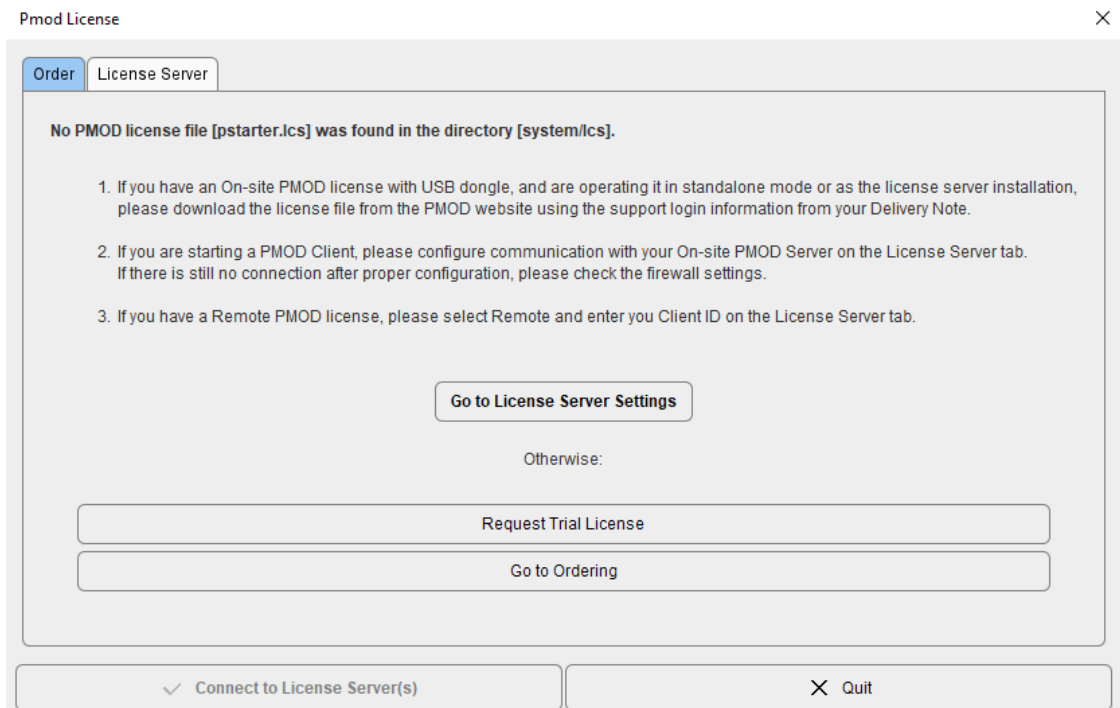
Pmod License

×

Order | License Server

No PMOD license file [pstarter.lcs] was found in the directory [system/lcs].

1. If you have an On-site PMOD license with USB dongle, and are operating it in standalone mode or as the license server installation, please download the license file from the PMOD website using the support login information from your Delivery Note.

2. If you are starting a PMOD Client, please configure communication with your On-site PMOD Server on the License Server tab. If there is still no connection after proper configuration, please check the firewall settings.

3. If you have a Remote PMOD license, please select Remote and enter you Client ID on the License Server tab.

Go to License Server Settings

Otherwise:

Request Trial License

Go to Ordering

Connect to License Server(s)

Quit